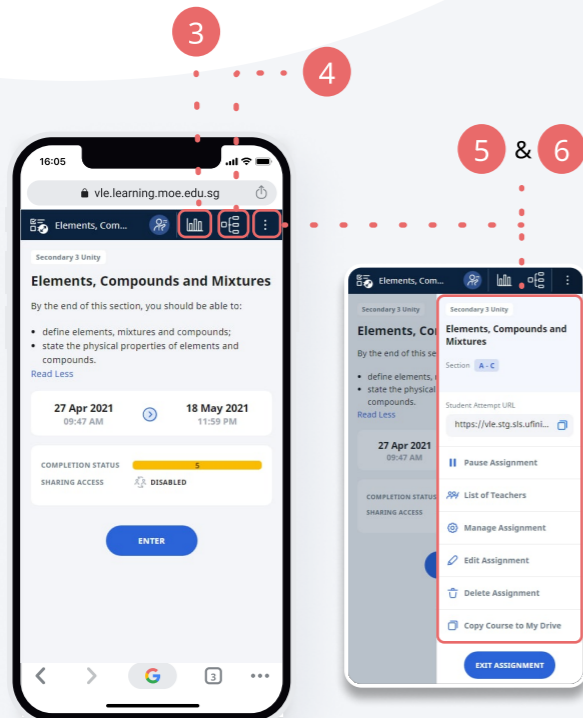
3

4

5 & 6

16:05

vle.learning.moe.edu.sg

Elements, Comp...

Secondary 3 Unity

Elements, Compounds and Mixtures

By the end of this section, you should be able to:

- define elements, mixtures and compounds;
- state the physical properties of elements and compounds.

Read Less

27 Apr 2021
09:47 AM

18 May 2021
11:59 PM

COMPLETION STATUS 5

SHARING ACCESS DISABLED

ENTER

3

Elements, Com...

Secondary 3 Unity

Elements, Con

By the end of this se

- define elements,
- state the physical compounds.

Read Less

27 Apr
09:47 AM

COMPLETION STATUS

SHARING ACCESS

Secondary 3 Unity

Elements, Compounds and Mixtures

Section A - C

Student Attempt URL

https://vle.stg.sls.ufini...

Pause Assignment

List of Teachers

Manage Assignment

Edit Assignment

Delete Assignment

Copy Course to My Drive

EXIT ASSIGNMENT